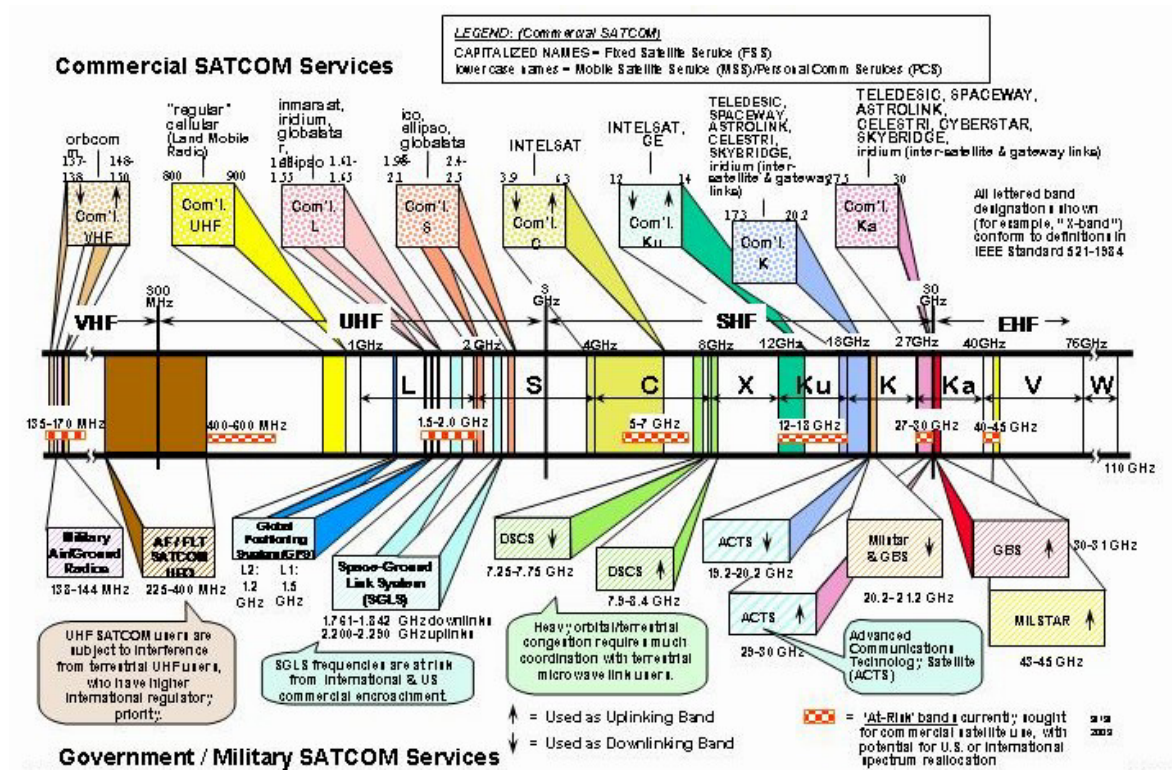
LEGEND: (Commercial SATCOM)
CAPITALIZED NAMES = Fixed Satellite Service (FSS)
lower case names = Mobile Satellite Service (MSS)/Personal Comm Services (PCS)

Commercial SATCOM Services

orbcomm
137-138
148-150
Com'l. VHF

"regular" cellular (Land Mobile Radio)
800
900
Com'l. UHF

inmarsat, iridium, globalstar, ellipso
1.53
1.61-1.63
Com'l. L

ico, ellipso, globalstar
1.98-2.1
2.4-2.5
Com'l. S

INTELSAT
3.9
6.3
Com'l. C

INTELSAT, GE
12
14
Com'l. Ku

TELEDESIC, SPACEWAY, ASTROLINK, CELESTRI, SKYBRIDGE, iridium (inter-satellite & gateway links)
17.3
20.2
Com'l. K

TELEDESIC, SPACEWAY, ASTROLINK, CELESTRI, CYBERSTAR, SKYBRIDGE, iridium (inter-satellite & gateway links)
27.5
30
Com'l. Ka

All lettered band designations shown (for example, "X-band") conform to definitions in IEEE Standard 521-1984

300 MHz
3 GHz
30 GHz
VHF
UHF
SHF
EHF
1GHz
2 GHz
4GHz
8GHz
12GHz
18GHz
27GHz
40GHz
76GHz
L
S
C
X
Ku
K
Ka
V
W
135-170 MHz
400-600 MHz
1.5-2.0 GHz
5-7 GHz
12-18 GHz
27-30 GHz
40-45 GHz
110 GHz

Military Air/Ground Radios
138-144 MHz

AF/FLT SATCOM (UFO)
225-400 MHz

Global Positioning System (GPS)
L2: 1.2 GHz
L1: 1.5 GHz

Space-Ground Link System (SGLS)
1.761-1.842 GHz downlink
2.200-2.290 GHz uplink

DSCS
7.25-7.75 GHz

DSCS
7.9-8.4 GHz

ACTS
19.2-20.2 GHz

ACTS
29-30 GHz

Milstar & GBS
20.2-21.2 GHz

GBS
30-31 GHz

MILSTAR
43-45 GHz

UHF SATCOM users are subject to interference from terrestrial UHF users, who have higher international regulatory priority.

SGLS frequencies are at risk from international & US commercial encroachment.

Heavy orbital/terrestrial congestion requires much coordination with terrestrial microwave link users.

Advanced Communications Technology Satellite (ACTS)

↑ = Used as Uplinking Band
↓ = Used as Downlinking Band

'At-Risk' bands currently sought for commercial satellite use, with potential for U.S. or international spectrum reallocation

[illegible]
2002

Government / Military SATCOM Services